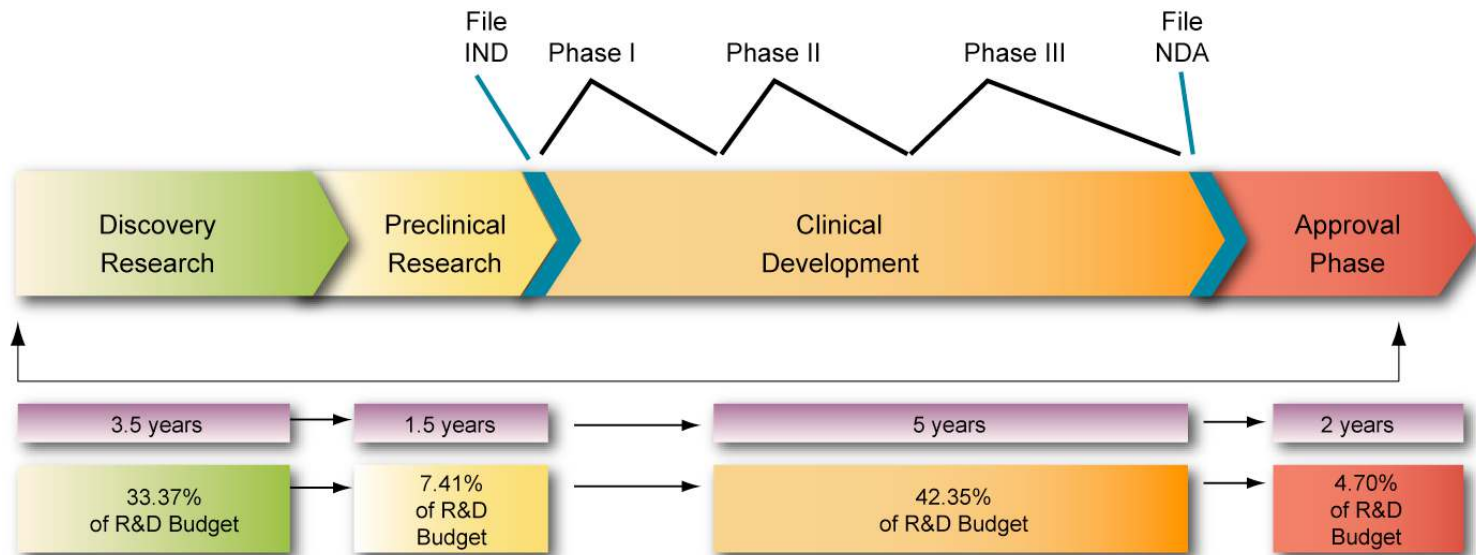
File IND

Phase I

Phase II

Phase III

File NDA

Discovery Research

Preclinical Research

Clinical Development

Approval Phase

3.5 years

1.5 years

5 years

2 years

33.37% of R&D Budget

7.41% of R&D Budget

42.35% of R&D Budget

4.70% of R&D Budget